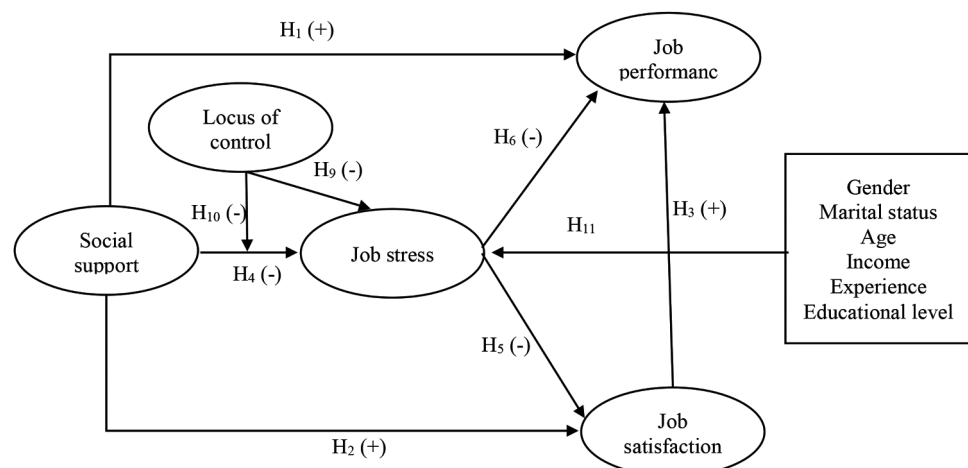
$H_1$ (+)

Job performanc

Locus of control

$H_6$ (-)

$H_9$ (-)

$H_{10}$ (-)

Social support

Job stress

$H_4$ (-)

$H_{11}$

$H_3$ (+)

Gender
Marital status
Age
Income
Experience
Educational level

$H_5$ (-)

Job satisfaction

$H_2$ (+)